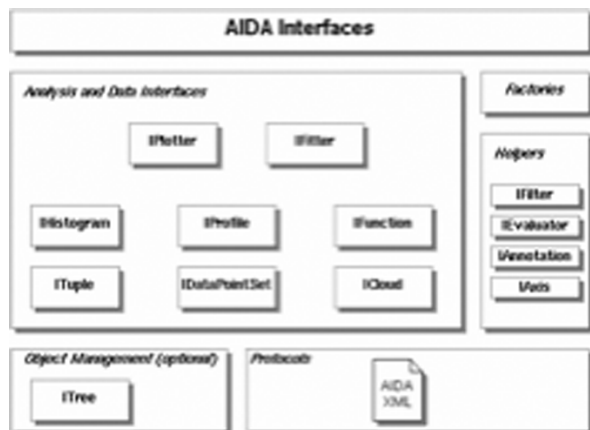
AIDA Interfaces

Analysis and Data Interfaces

IPlotter

IFitter

IHistogram

IProfile

IFunction

ITuple

IDataPointSet

ICloud

Factories

Helpers

IFilter

IEvaluator

IAnnotation

IAxis

Object Management (optional)

ITree

Protocols

AIDA XML